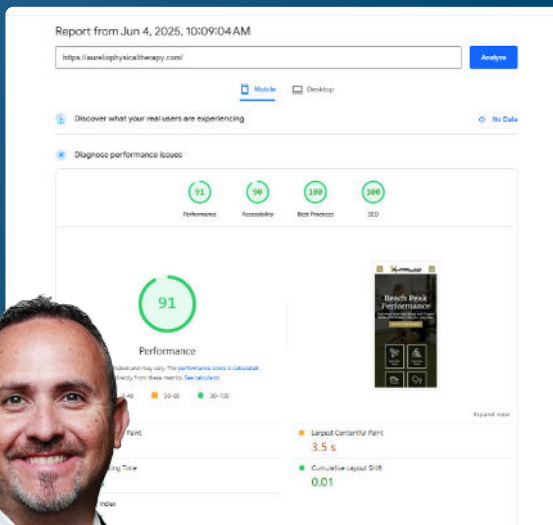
Report from Jun 4, 2025, 10:09:04 AM

https://aureliophysicaltherapy.com/

Analyze

Mobile Desktop

Discover what your real users are experiencing

No Data

Diagnose performance issues

91
Performance

90
Accessibility

100
Best Practices

100
SEO

91

Performance

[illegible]mated and may vary. The performance score is calculated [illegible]ectly from these metrics. See calculator.

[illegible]49 50–89 90–100

Reach Peak Performance

Expand view

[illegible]aint

Largest Contentful Paint
3.5 s

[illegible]ing Time

Cumulative Layout Shift
0.01

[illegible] Index